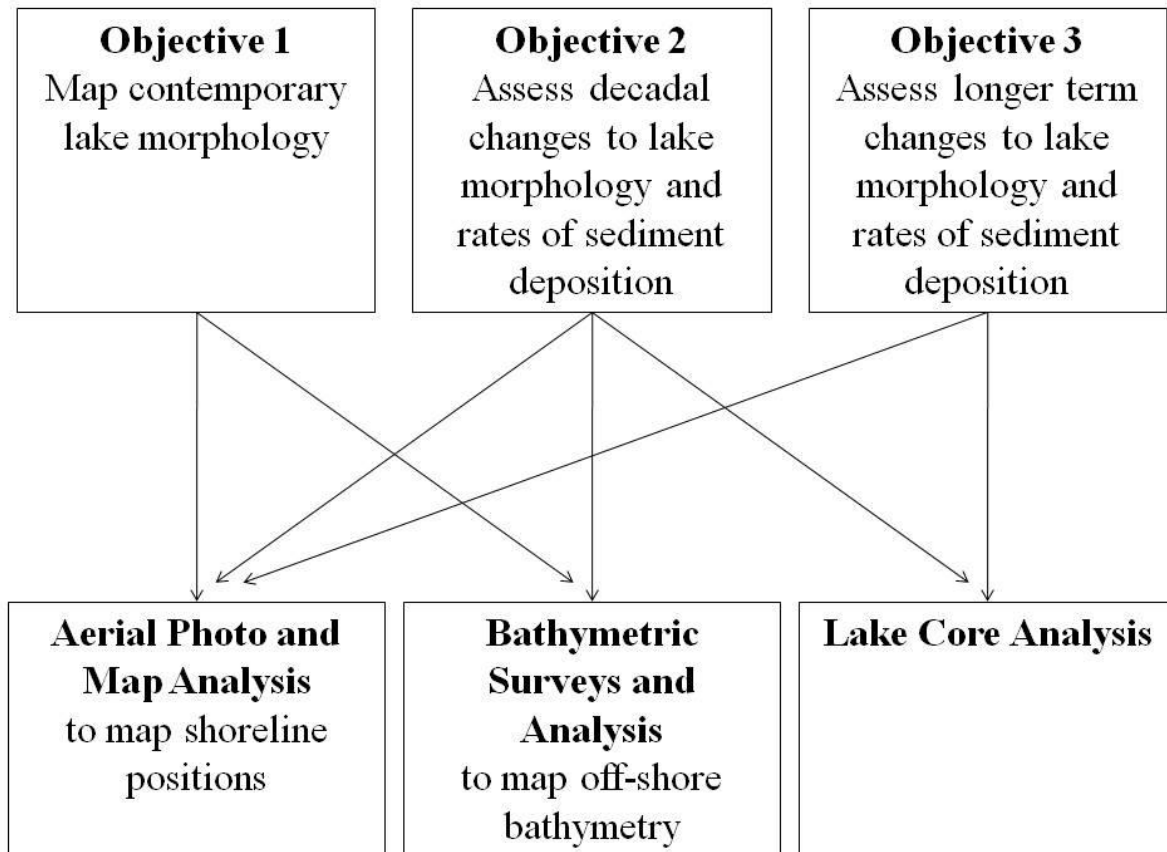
**Objective 1**
Map contemporary lake morphology

**Objective 2**
Assess decadal changes to lake morphology and rates of sediment deposition

**Objective 3**
Assess longer term changes to lake morphology and rates of sediment deposition

**Aerial Photo and Map Analysis**
to map shoreline positions

**Bathymetric Surveys and Analysis**
to map off-shore bathymetry

**Lake Core Analysis**